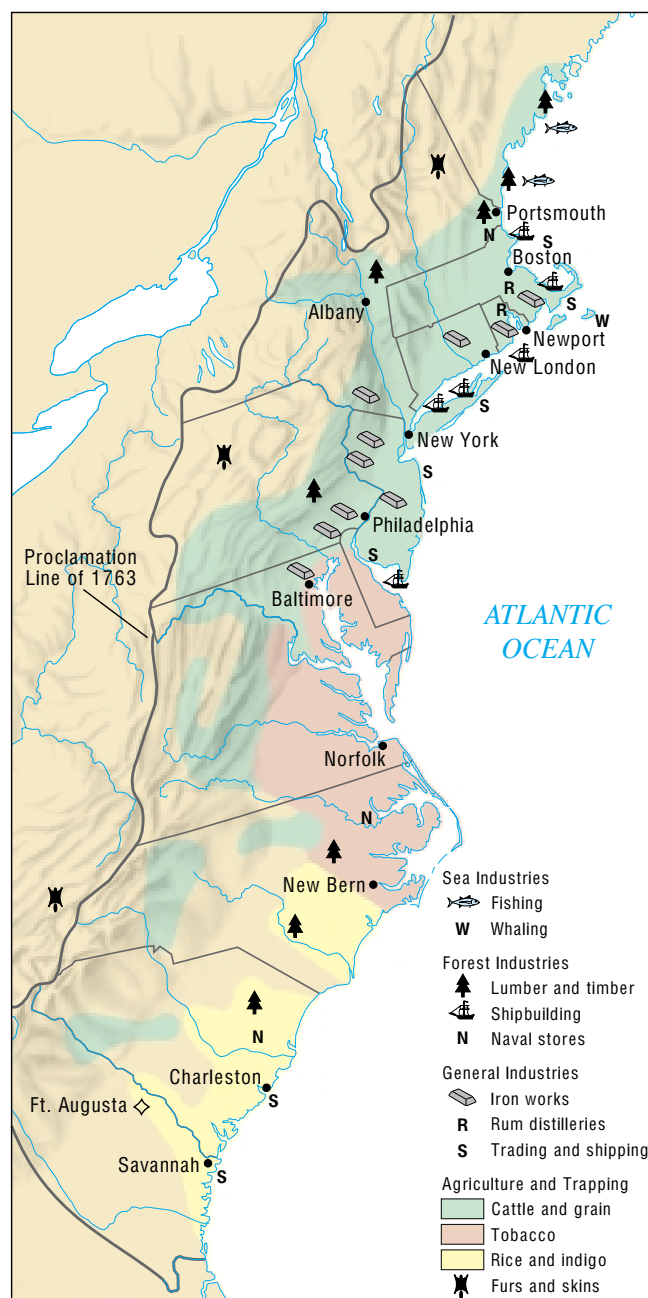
Portsmouth
N
S
Boston
R
S
W
Albany
R
Newport
New London
S
New York
S
Philadelphia
S
Proclamation Line of 1763
Baltimore
ATLANTIC OCEAN
Norfolk
N
New Bern
N
Charleston
S
Ft. Augusta
Savannah
S

Sea Industries
Fishing
W Whaling
Forest Industries
Lumber and timber
Shipbuilding
N Naval stores
General Industries
Iron works
R Rum distilleries
S Trading and shipping
Agriculture and Trapping
Cattle and grain
Tobacco
Rice and indigo
Furs and skins